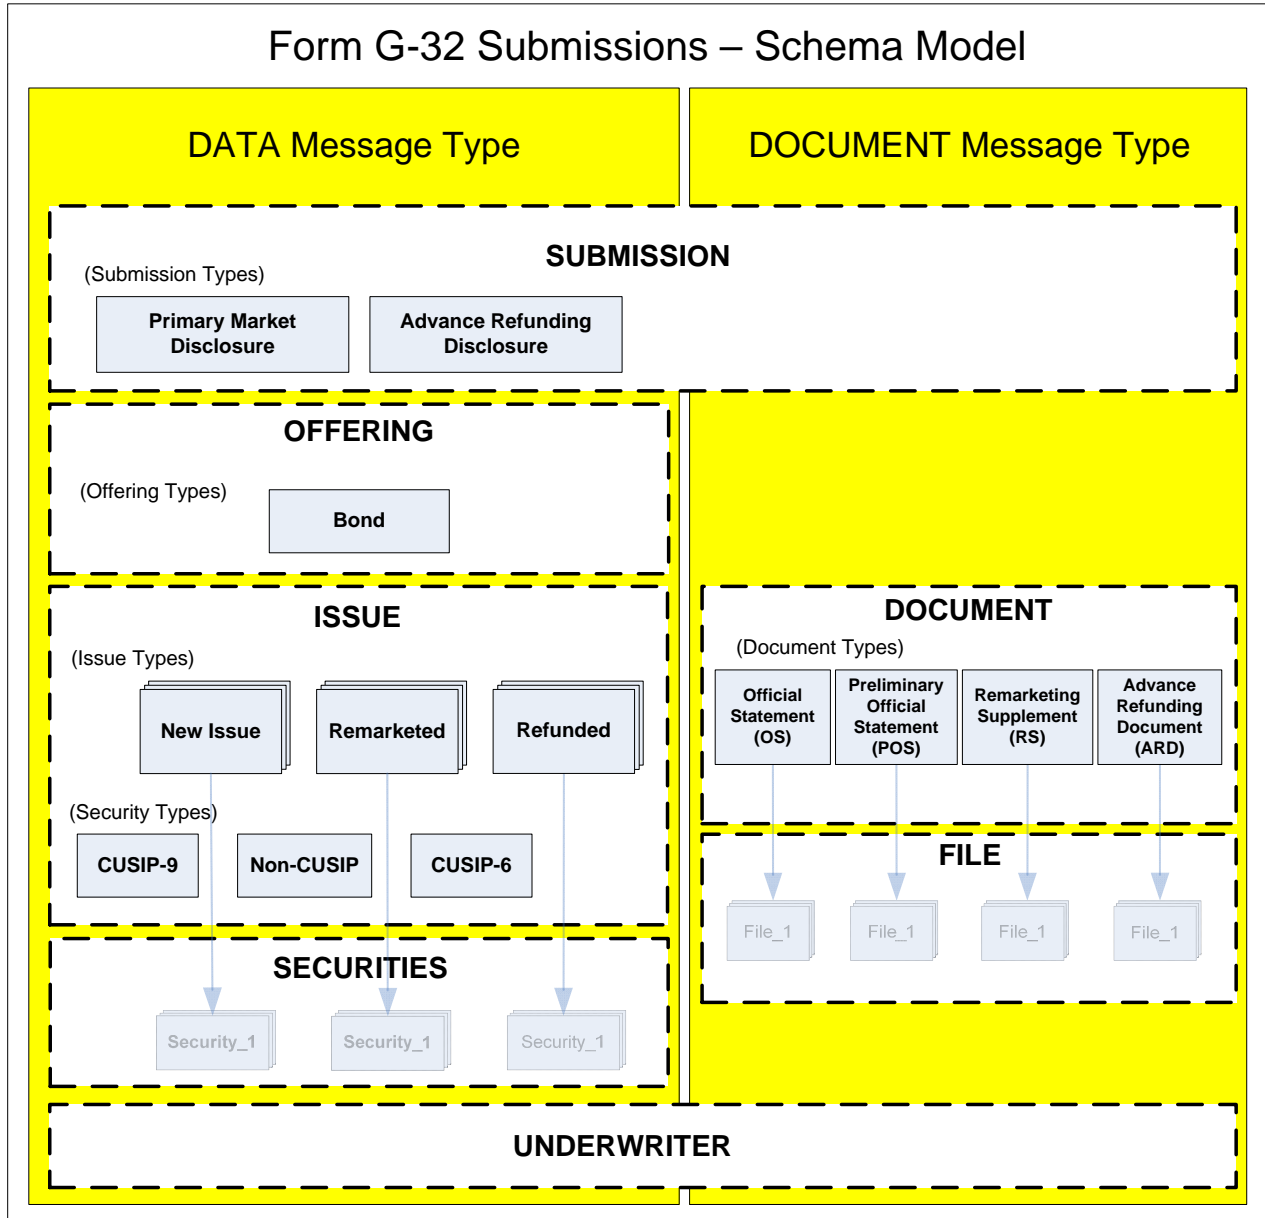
Form G-32 Submissions – Schema Model

DATA Message Type

DOCUMENT Message Type

SUBMISSION

(Submission Types)

Primary Market Disclosure

Advance Refunding Disclosure

OFFERING

(Offering Types)

Bond

ISSUE

(Issue Types)

New Issue

Remarketed

Refunded

(Security Types)

CUSIP-9

Non-CUSIP

CUSIP-6

SECURITIES

Security_1

Security_1

Security_1

DOCUMENT

(Document Types)

Official Statement (OS)

Preliminary Official Statement (POS)

Remarketing Supplement (RS)

Advance Refunding Document (ARD)

FILE

File_1

File_1

File_1

File_1

UNDERWRITER